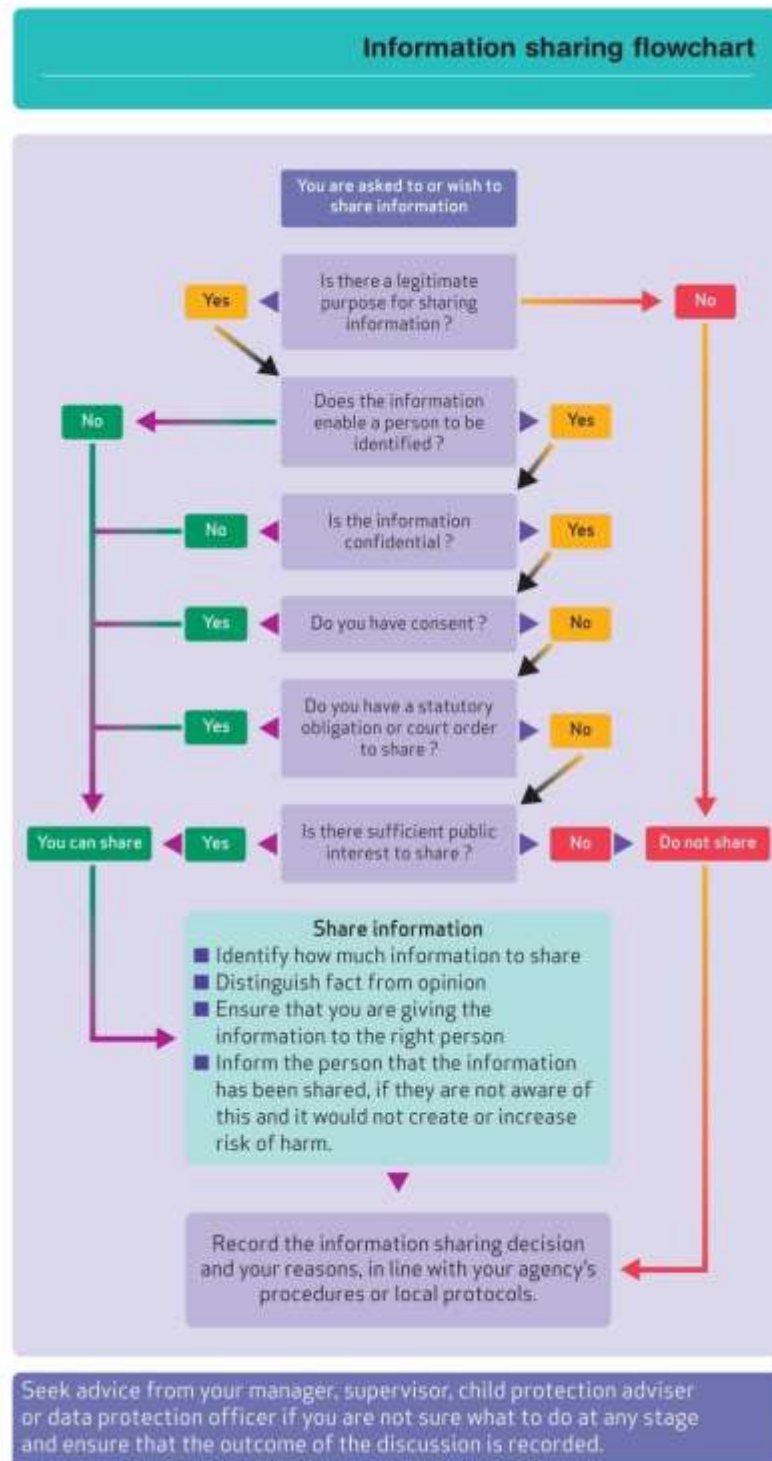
Information sharing flowchart

You are asked to or wish to share information

Is there a legitimate purpose for sharing information ?

Yes

No

Does the information enable a person to be identified ?

No

Yes

Is the information confidential ?

No

Yes

Do you have consent ?

Yes

No

Do you have a statutory obligation or court order to share ?

Yes

No

Is there sufficient public interest to share ?

You can share

Yes

No

Do not share

Share information
■ Identify how much information to share
■ Distinguish fact from opinion
■ Ensure that you are giving the information to the right person
■ Inform the person that the information has been shared, if they are not aware of this and it would not create or increase risk of harm.

Record the information sharing decision and your reasons, in line with your agency's procedures or local protocols.

Seek advice from your manager, supervisor, child protection adviser or data protection officer if you are not sure what to do at any stage and ensure that the outcome of the discussion is recorded.